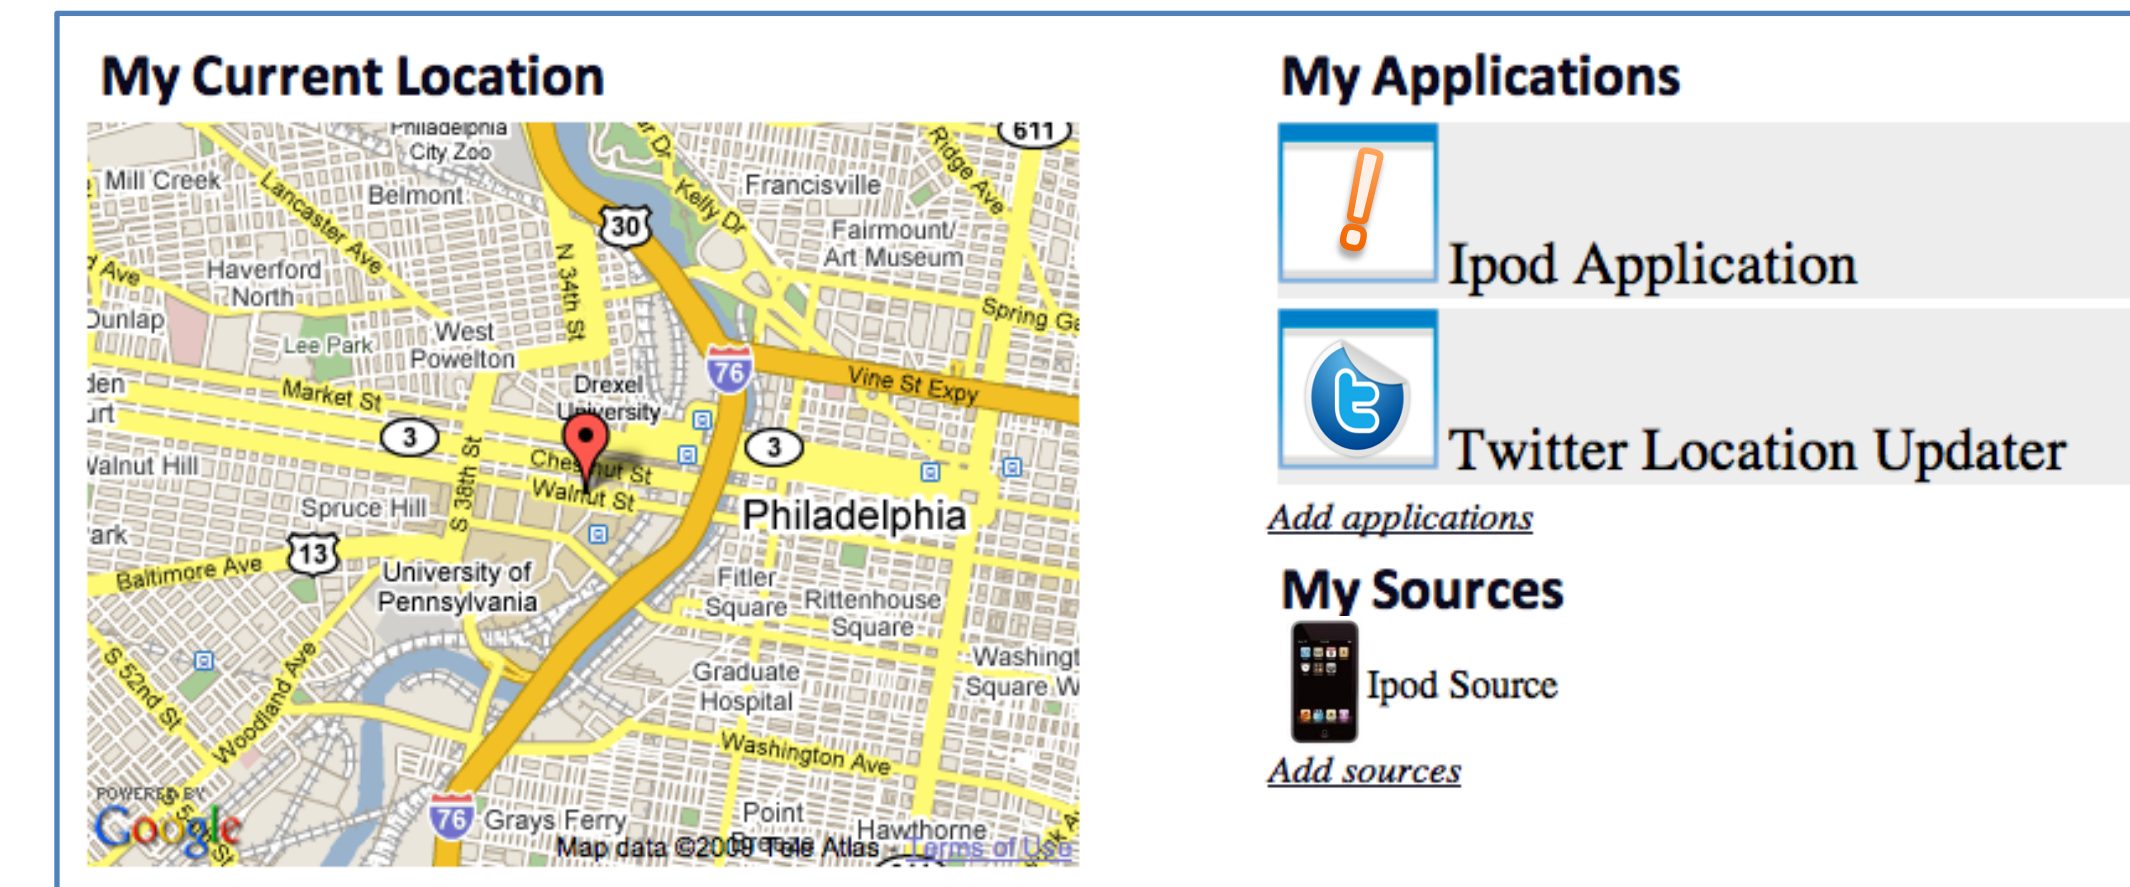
My Current Location

Philadelphia City Zoo
611
Mill Creek
Lancaster Ave
Belmont
Kelly Dr
Ridge Ave
Francisville
30
Fairmount/ Art Museum
Haverford North
N 34th St
Spring Ga
Dunlap
Lee Park
West Powelton
76
Vine St Expy
Market St
Drexel University
3
3
Walnut Hill
Chestnut St
Walnut St
S 38th St
Spruce Hill
Philadelphia
13
Baltimore Ave
University of Pennsylvania
Fitler Square
Rittenhouse Square
Washingt Square W
S 52nd St
Woodland Ave
Graduate Hospital
Washington Ave
POWERED BY Google
76
Grays Ferry
Point Breeze
Hawthorne
Map data ©2009 Tele Atlas - Terms of Use

My Applications

Ipod Application

Twitter Location Updater

Add applications

My Sources

Ipod Source

Add sources